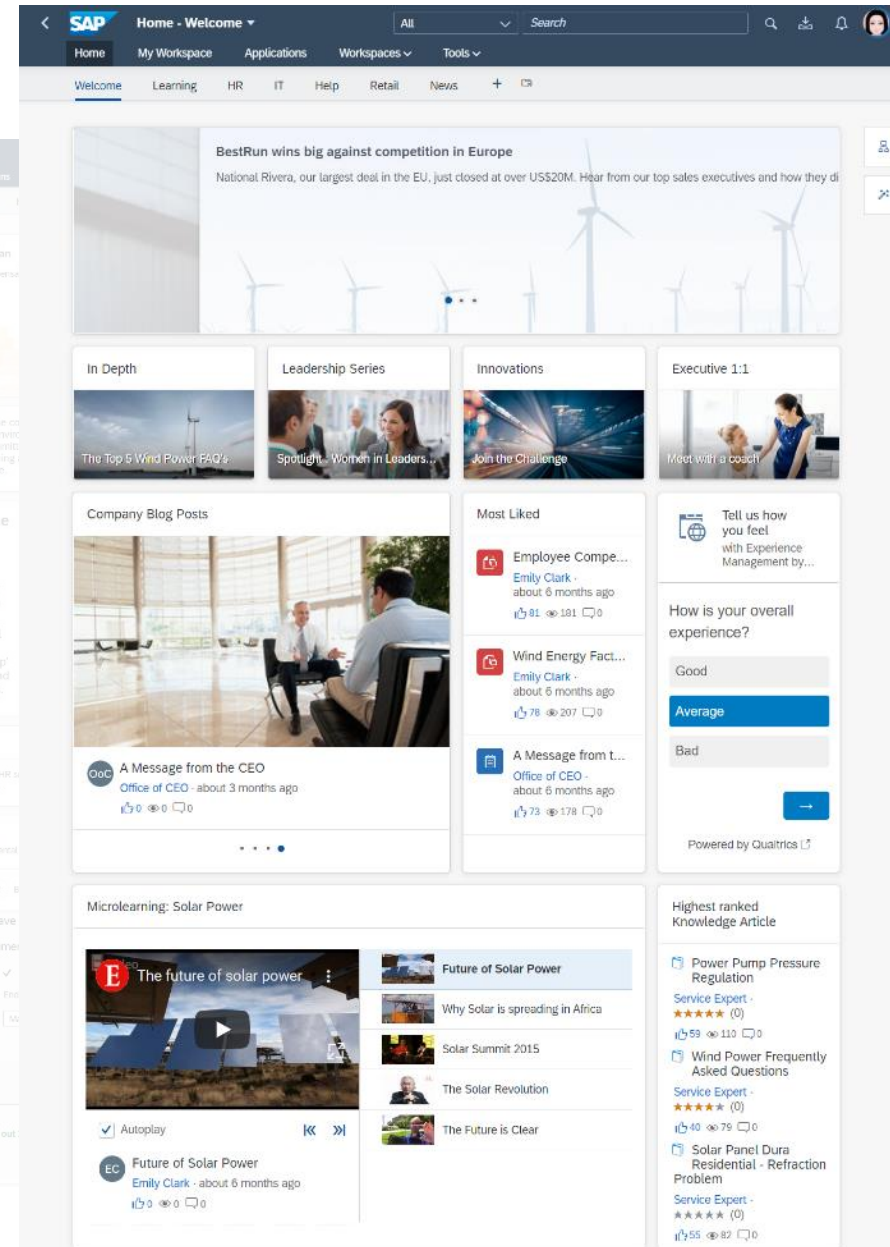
SAP Home - Welcome ▾ All Search

Home My Workspace Applications Workspaces ⌄ Tools ⌄

Welcome Learning HR IT Help Retail News +

BestRun wins big against competition in Europe

National Rivera, our largest deal in the EU, just closed at over US$20M. Hear from our top sales executives and how they di

In Depth

The Top 5 Wind Power FAQ's

Leadership Series

Spotlight - Women in Leaders...

Innovations

Join the Challenge

Executive 1:1

Meet with a coach

Company Blog Posts

OoC A Message from the CEO

Office of CEO · about 3 months ago

0 0 0

Most Liked

Employee Compe...

Emily Clark · about 6 months ago

81 181 0

Wind Energy Fact...

Emily Clark · about 6 months ago

78 207 0

A Message from t...

Office of CEO · about 6 months ago

73 178 0

Tell us how you feel with Experience Management by...

How is your overall experience?

Good

Average

Bad

→

Powered by Qualtrics

Microlearning: Solar Power

E The future of solar power

Future of Solar Power

Why Solar is spreading in Africa

Solar Summit 2015

The Solar Revolution

The Future is Clear

Autoplay

EC Future of Solar Power

Emily Clark · about 6 months ago

0 0 0

Highest ranked Knowledge Article

Power Pump Pressure Regulation

Service Expert · ★★★★★ (0)

59 110 0

Wind Power Frequently Asked Questions

Service Expert · ★★★★★ (0)

40 79 0

Solar Panel Dura Residential - Refraction Problem

Service Expert · ★★★★★ (0)

55 82 0